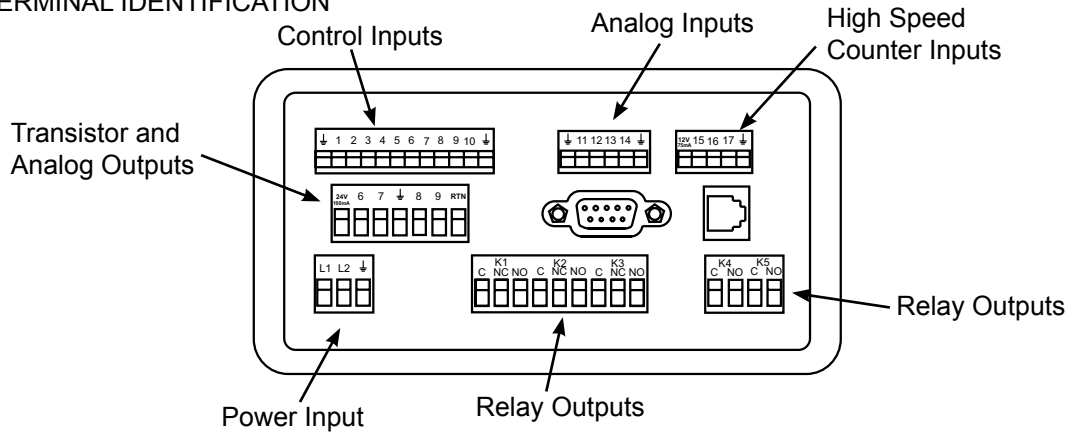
ERMINAL IDENTIFICATION

Control Inputs

Analog Inputs

High Speed Counter Inputs

Transistor and Analog Outputs

⏚ 1 2 3 4 5 6 7 8 9 10 ⏚

⏚ 11 12 13 14 ⏚

12V 75mA 15 16 17 ⏚

24V 100mA 6 7 ⏚ 8 9 RTN

L1 L2 ⏚

K1 C NC NO

K2 C NC NO

K3 C NC NO

K4 C NO

K5 C NO

Relay Outputs

Power Input

Relay Outputs